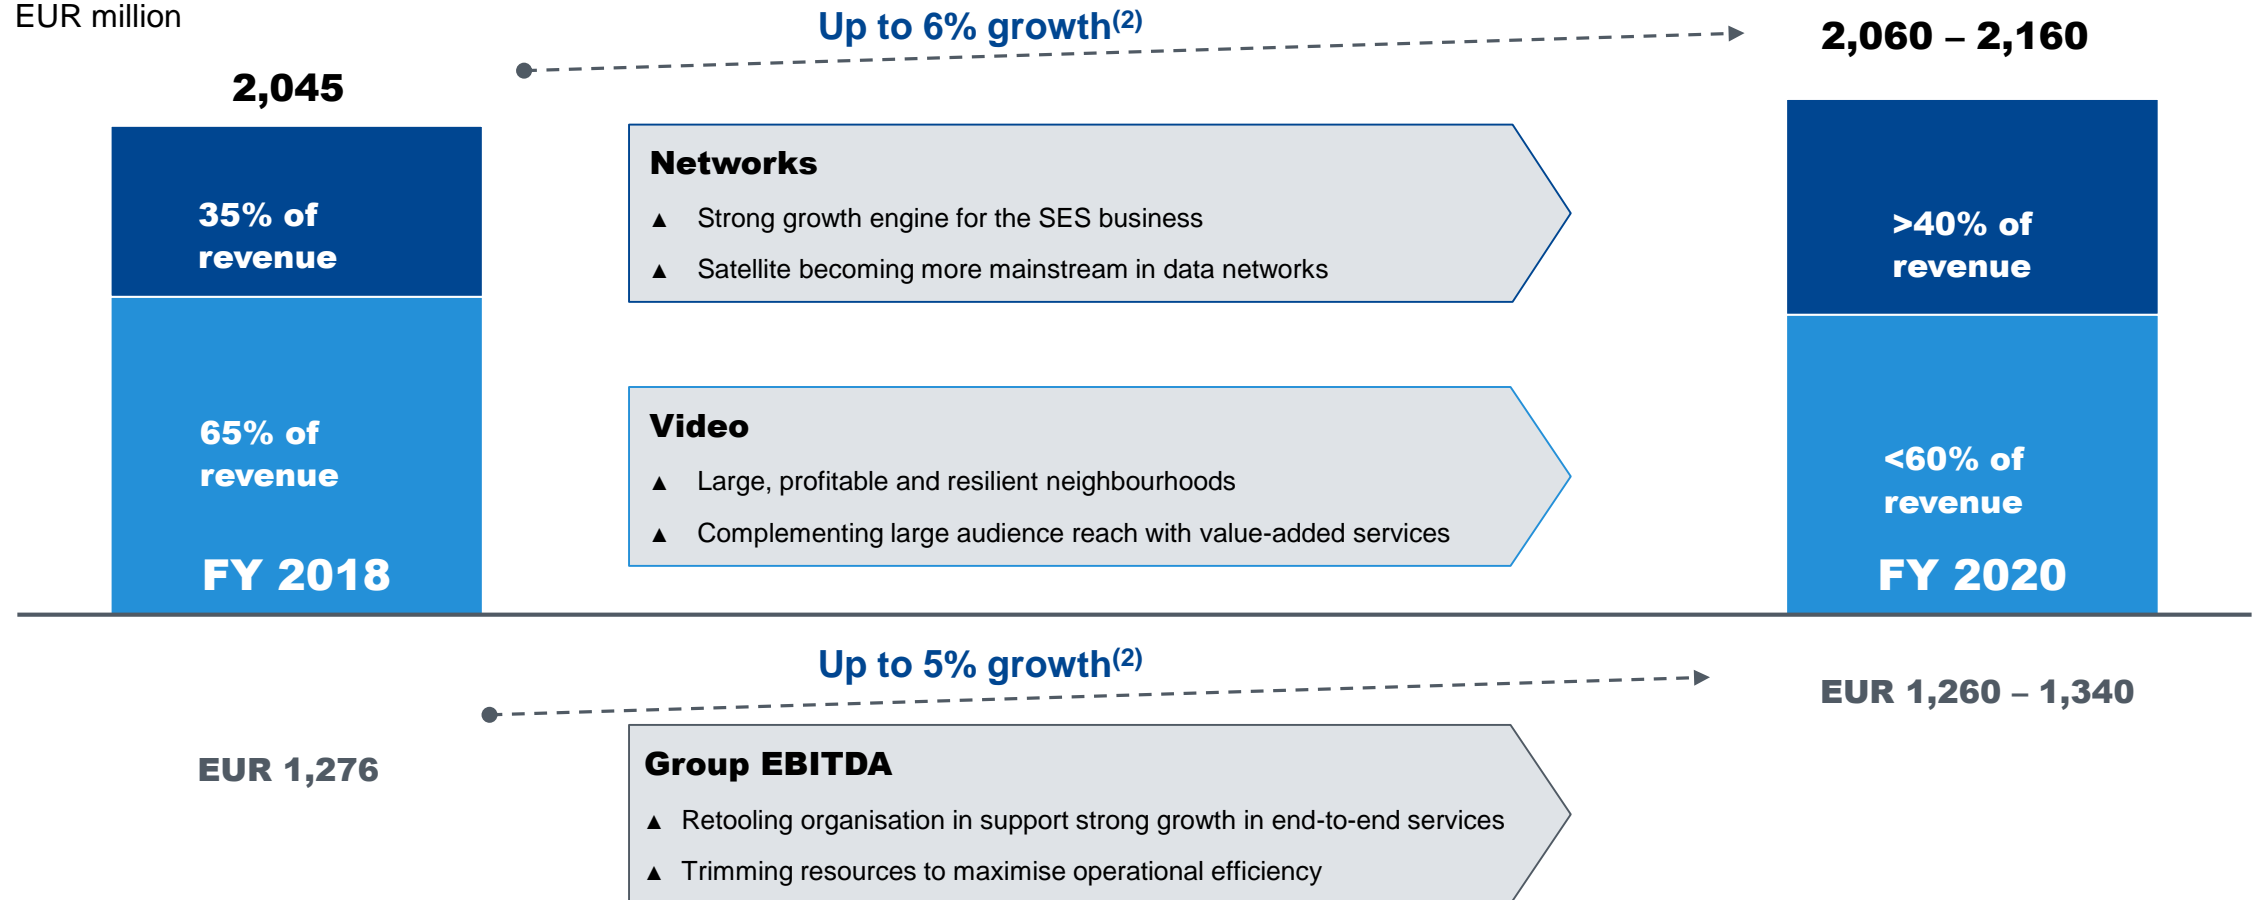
EUR million

Up to 6% growth$^{(2)}$

2,045

2,060 – 2,160

35% of revenue

65% of revenue

FY 2018

Networks

▲ Strong growth engine for the SES business

▲ Satellite becoming more mainstream in data networks

Video

▲ Large, profitable and resilient neighbourhoods

▲ Complementing large audience reach with value-added services

>40% of revenue

<60% of revenue

FY 2020

Up to 5% growth$^{(2)}$

EUR 1,276

EUR 1,260 – 1,340

Group EBITDA

▲ Retooling organisation in support strong growth in end-to-end services

▲ Trimming resources to maximise operational efficiency